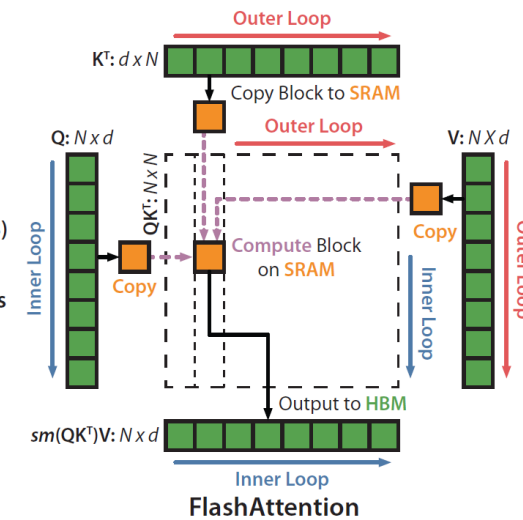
Outer Loop

$K^T$: $d \times N$

Copy Block to SRAM

Outer Loop

Q: $N \times d$

V: $N \times d$

$QK^T$: $N \times N$

)

Inner Loop

s

Copy

Compute Block on SRAM

Copy

Inner Loop

Outer Loop

Output to HBM

$sm(QK^T)V$: $N \times d$

Inner Loop

FlashAttention